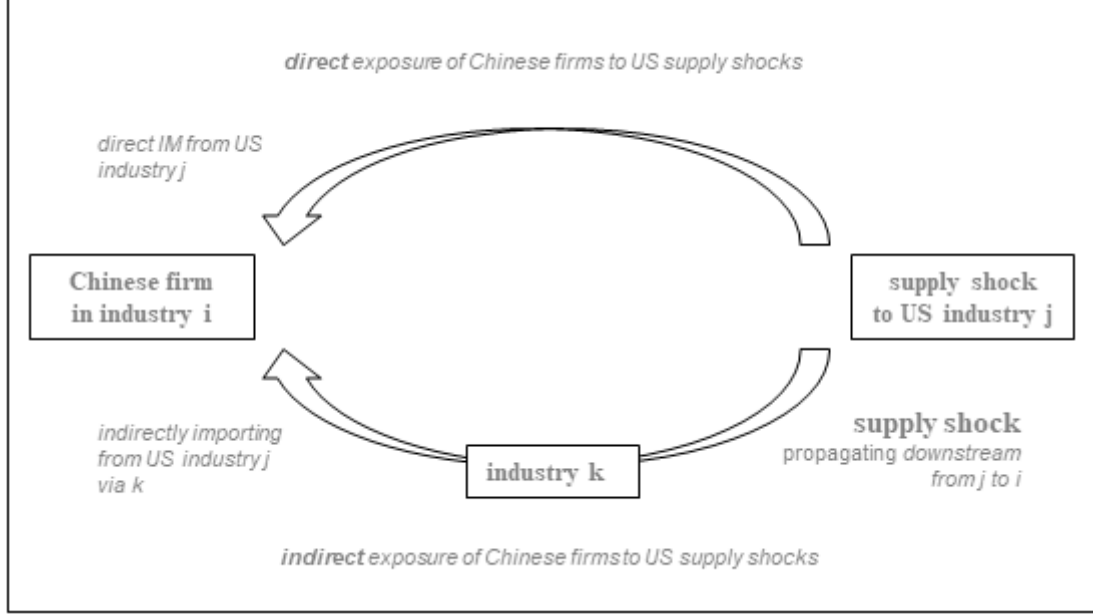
direct exposure of Chinese firms to US supply shocks

direct IM from US industry j

Chinese firm in industry i

supply shock to US industry j

indirectly importing from US industry j via k

industry k

supply shock propagating downstream from j to i

indirect exposure of Chinese firms to US supply shocks